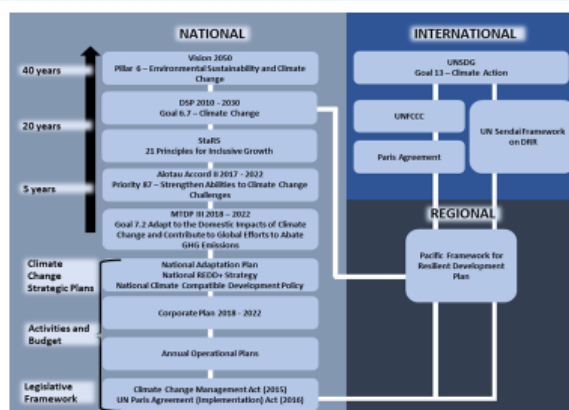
NATIONAL

INTERNATIONAL

40 years

20 years

5 years

Vision 2050
Pillar 6 – Environmental Sustainability and Climate Change

DSP 2010 - 2030
Goal 6.7 – Climate Change

StaRS
21 Principles for Inclusive Growth

Alotau Accord II 2017 - 2022
Priority 87 – Strengthen Abilities to Climate Change Challenges

MTDP III 2018 – 2022
Goal 7.2 Adapt to the Domestic Impacts of Climate Change and Contribute to Global Efforts to Abate GHG Emissions

Climate Change Strategic Plans

National Adaptation Plan
National REDD+ Strategy
National Climate Compatible Development Policy

Activities and Budget

Corporate Plan 2018 - 2022

Annual Operational Plans

Legislative Framework

Climate Change Management Act (2015)
UN Paris Agreement (Implementation) Act (2016)

UNSDG
Goal 13 – Climate Action

UNFCCC

UN Sendai Framework on DRR

Paris Agreement

REGIONAL

Pacific Framework for Resilient Development Plan